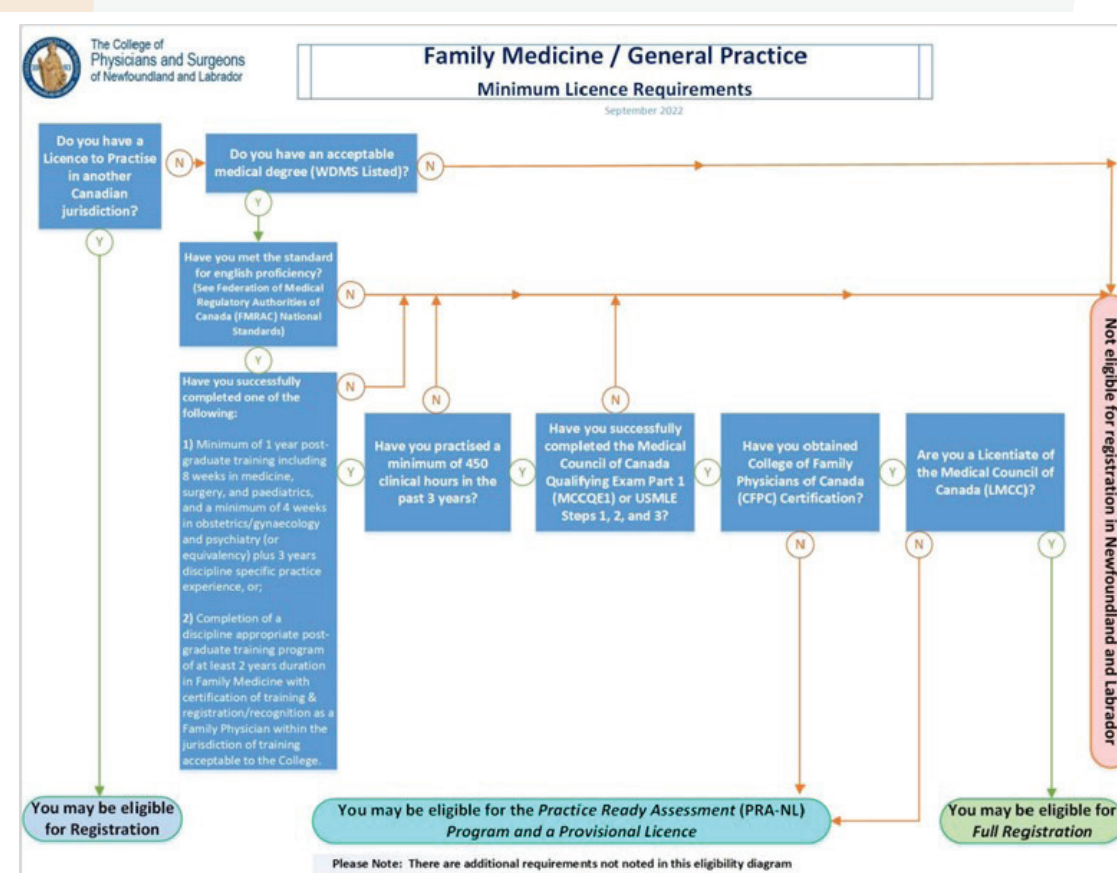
The College of Physicians and Surgeons of Newfoundland and Labrador

Family Medicine / General Practice

Minimum Licence Requirements

September 2022

Do you have a Licence to Practise in another Canadian jurisdiction?

N

Do you have an acceptable medical degree (WDMS Listed)?

N

Y

Y

Have you met the standard for english proficiency? (See Federation of Medical Regulatory Authorities of Canada (FMRAC) National Standards)

N

Y

Have you successfully completed one of the following:

1) Minimum of 1 year post-graduate training including 8 weeks in medicine, surgery, and paediatrics, and a minimum of 4 weeks in obstetrics/gynaecology and psychiatry (or equivalency) plus 3 years discipline specific practice experience, or;

2) Completion of a discipline appropriate post-graduate training program of at least 2 years duration in Family Medicine with certification of training & registration/recognition as a Family Physician within the jurisdiction of training acceptable to the College.

N

Y

N

Have you practised a minimum of 450 clinical hours in the past 3 years?

Y

N

Have you successfully completed the Medical Council of Canada Qualifying Exam Part 1 (MCCQE1) or USMLE Steps 1, 2, and 3?

Y

Have you obtained College of Family Physicians of Canada (CFPC) Certification?

N

Y

Are you a Licentiate of the Medical Council of Canada (LMCC)?

N

Y

Not eligible for registration in Newfoundland and Labrador

You may be eligible for Registration

You may be eligible for the Practice Ready Assessment (PRA-NL) Program and a Provisional Licence

You may be eligible for Full Registration

Please Note: There are additional requirements not noted in this eligibility diagram